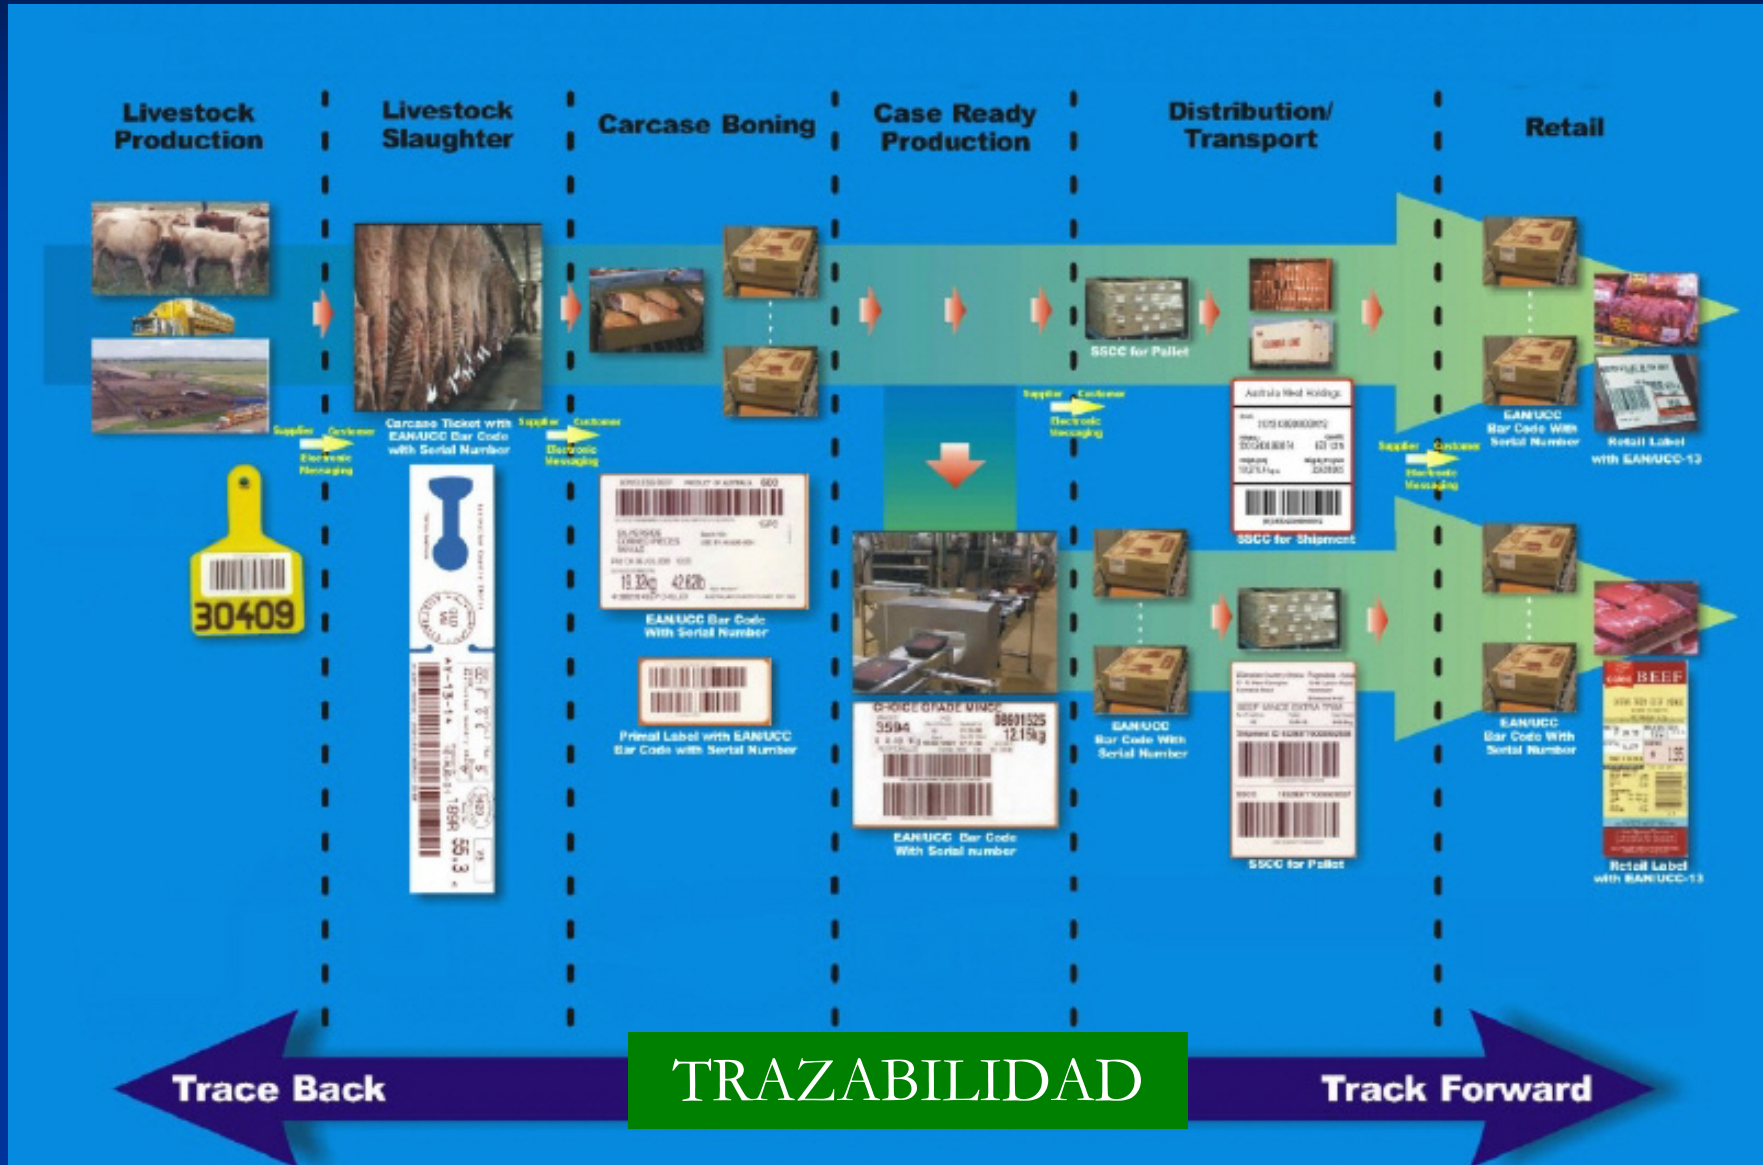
Livestock Production

Livestock Slaughter

Carcase Boning

Case Ready Production

Distribution/ Transport

Retail

30409

Supplier Customer Electronic Messaging

Carcase Ticket with EAN/UCC Bar Code with Serial Number

Supplier Customer Electronic Messaging

EAN/UCC Bar Code With Serial Number

Primal Label with EAN/UCC Bar Code with Serial Number

CHOICE GRADE MINCE

EAN/UCC Bar Code With Serial number

SSCC for Pallet

Supplier Customer Electronic Messaging

Australia Meat Holdings

SSCC for Shipment

EAN/UCC Bar Code With Serial Number

SSCC for Pallet

Supplier Customer Electronic Messaging

EAN/UCC Bar Code With Serial Number

Retail Label with EAN/UCC-13

EAN/UCC Bar Code With Serial Number

BEEF

Retail Label with EAN/UCC-13

Trace Back

TRAZABILIDAD

Track Forward